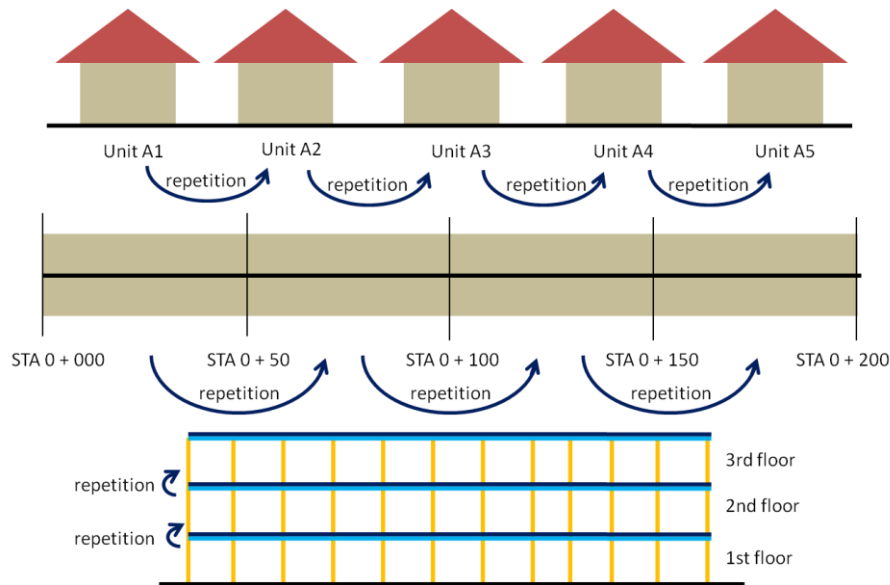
Unit A1
Unit A2
Unit A3
Unit A4
Unit A5
repetition
repetition
repetition
repetition

STA 0 + 000
STA 0 + 50
STA 0 + 100
STA 0 + 150
STA 0 + 200
repetition
repetition
repetition

3rd floor
repetition
2nd floor
repetition
1st floor